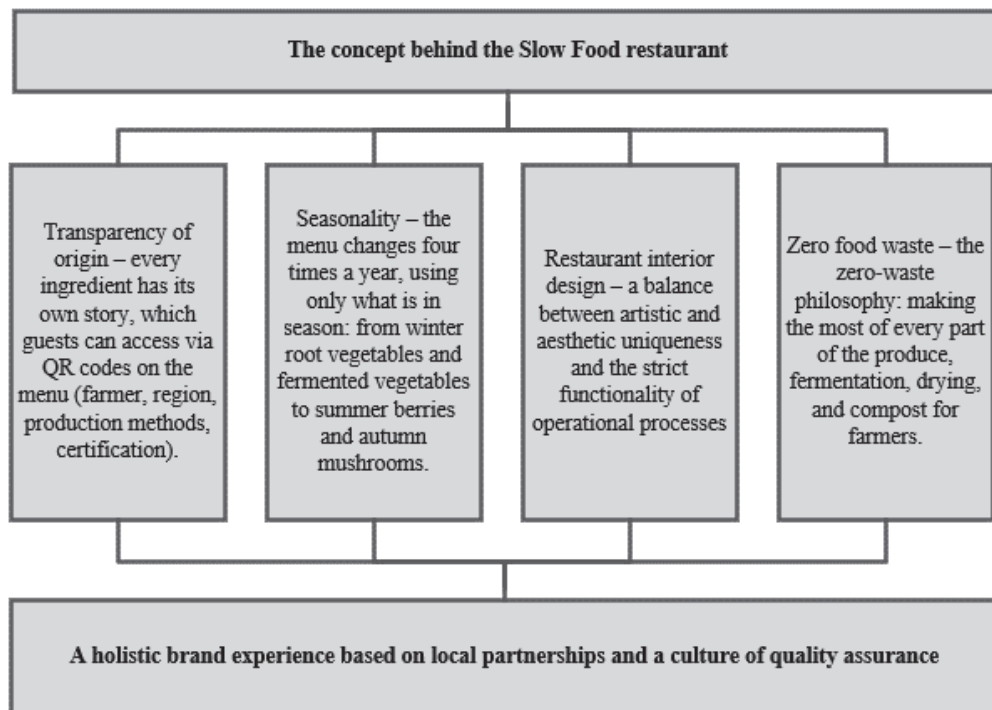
The concept behind the Slow Food restaurant

Transparency of origin – every ingredient has its own story, which guests can access via QR codes on the menu (farmer, region, production methods, certification).

Seasonality – the menu changes four times a year, using only what is in season: from winter root vegetables and fermented vegetables to summer berries and autumn mushrooms.

Restaurant interior design – a balance between artistic and aesthetic uniqueness and the strict functionality of operational processes

Zero food waste – the zero-waste philosophy: making the most of every part of the produce, fermentation, drying, and compost for farmers.

A holistic brand experience based on local partnerships and a culture of quality assurance